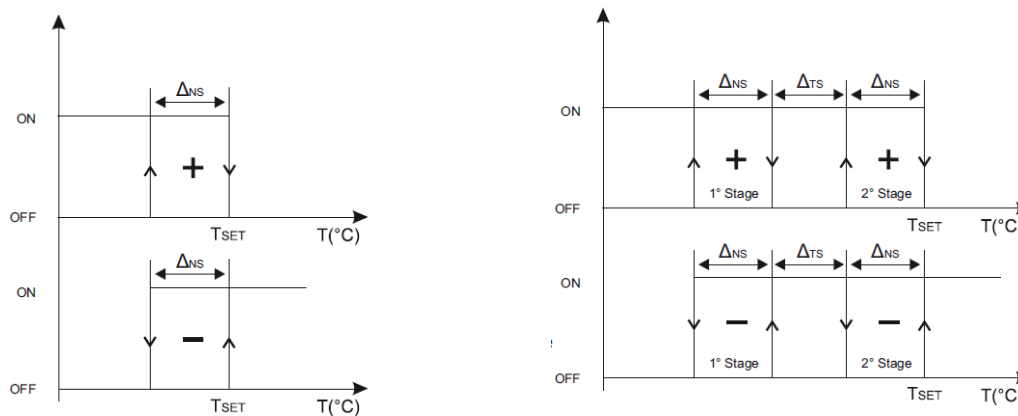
$\Delta_{NS}$

ON

+

OFF

$T_{SET}$

T(°C)

$\Delta_{NS}$

ON

−

OFF

$T_{SET}$

T(°C)

$\Delta_{NS}$ $\Delta_{TS}$ $\Delta_{NS}$

ON

+ +

1° Stage 2° Stage

OFF

$T_{SET}$

T(°C

$\Delta_{NS}$ $\Delta_{TS}$ $\Delta_{NS}$

ON

− −

1° Stage 2° Stage

OFF

$T_{SET}$

T(°C